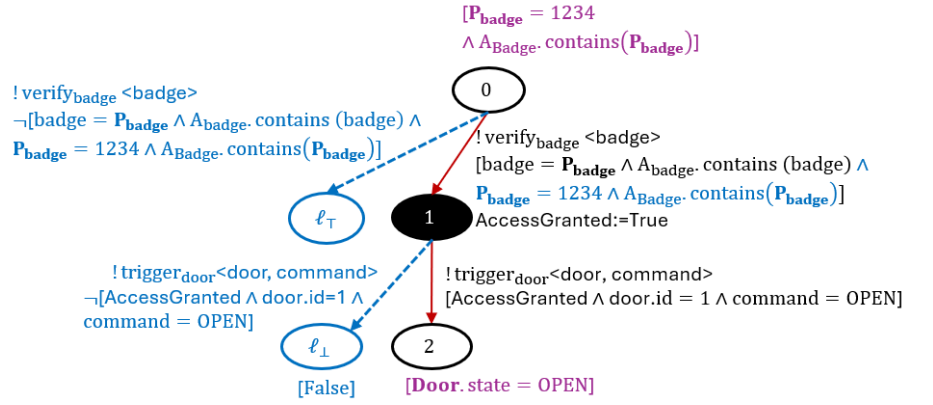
$[\mathbf{P_{badge}} = 1234$
$\wedge A_{Badge}.\text{contains}(\mathbf{P_{badge}})]$

0

! $\text{verify}_{\text{badge}}$ <badge>
$\neg[\text{badge} = \mathbf{P_{badge}} \wedge A_{badge}.\text{contains (badge)} \wedge$
$\mathbf{P_{badge}} = 1234 \wedge A_{Badge}.\text{contains}(\mathbf{P_{badge}})]$

! $\text{verify}_{\text{badge}}$ <badge>
$[\text{badge} = \mathbf{P_{badge}} \wedge A_{badge}.\text{contains (badge)} \wedge$
$\mathbf{P_{badge}} = 1234 \wedge A_{Badge}.\text{contains}(\mathbf{P_{badge}})]$
AccessGranted:=True

$\ell_{\top}$

1

! $\text{trigger}_{\text{door}}$<door, command>
$\neg[\text{AccessGranted} \wedge \text{door.id=1} \wedge$
$\text{command} = \text{OPEN}]$

! $\text{trigger}_{\text{door}}$<door, command>
$[\text{AccessGranted} \wedge \text{door.id} = 1 \wedge \text{command} = \text{OPEN}]$

$\ell_{\perp}$

2

[False]

$[\mathbf{Door}.\text{state} = \text{OPEN}]$